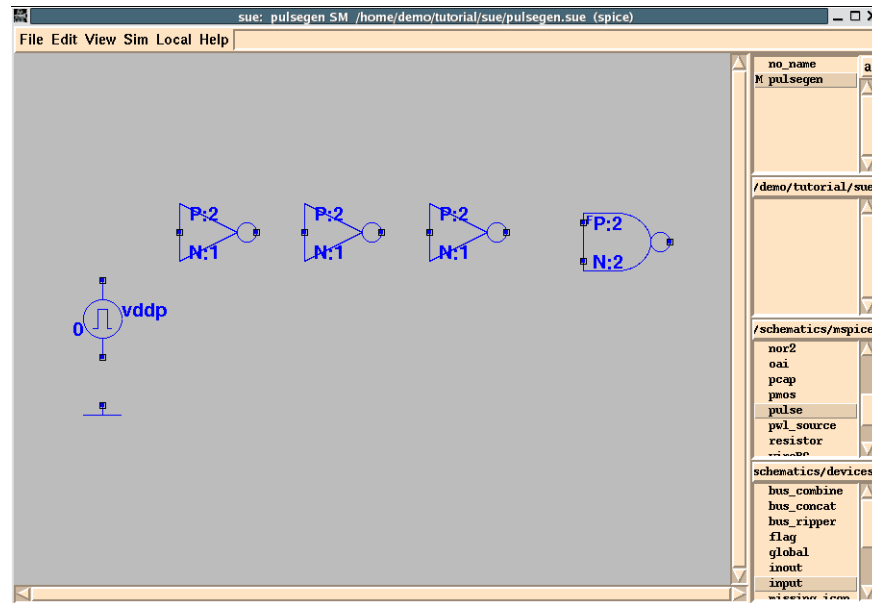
sue: pulsegen SM /home/demo/tutorial/sue/pulsegen.sue (spice)

File Edit View Sim Local Help

P:2
N:1

P:2
N:1

P:2
N:1

P:2
N:2

0
vddp

no_name
M pulsegen

a

/demo/tutorial/sue

/schematics/mspice

nor2
oai
pcap
pmos
pulse
pwl_source
resistor
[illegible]

schematics/devices

bus_combine
bus_concat
bus_ripper
flag
global
inout
input
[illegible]